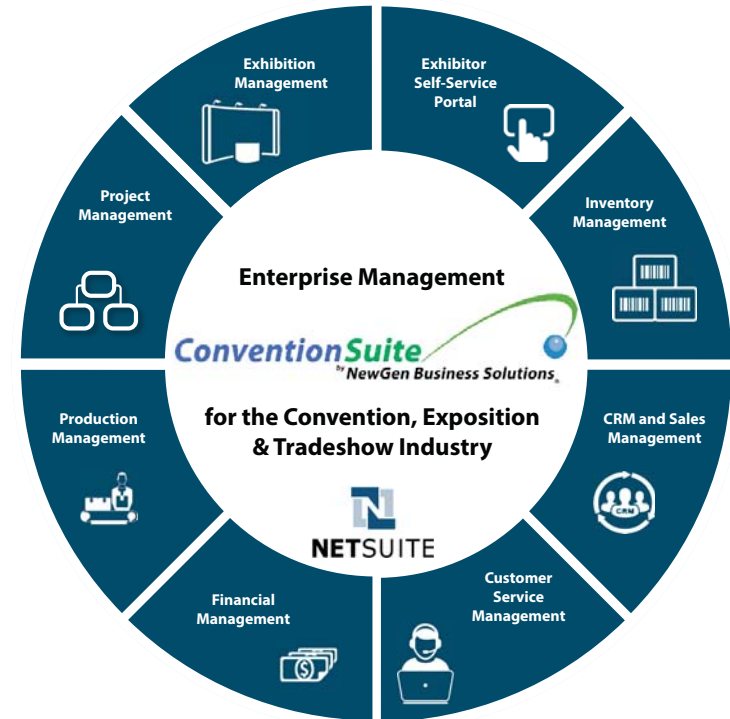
Exhibition Management

Exhibitor Self-Service Portal

Inventory Management

CRM and Sales Management

CRM

Customer Service Management

Financial Management

Production Management

Project Management

Enterprise Management

ConventionSuite

by NewGen Business Solutions

for the Convention, Exposition & Tradeshow Industry

N

NETSUITE